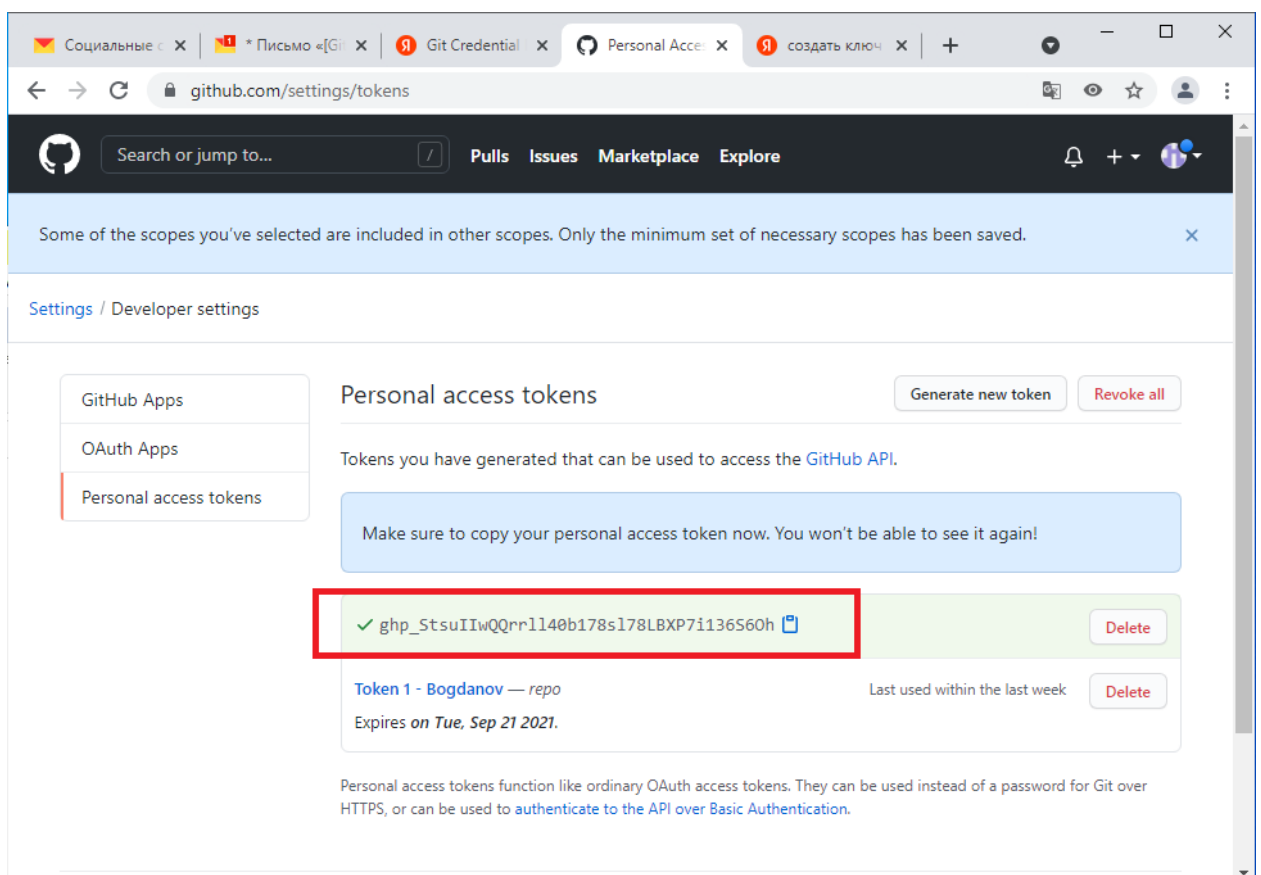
Социальные с ×
* Письмо «[Git ×
Git Credential ×
Personal Acce ×
создать ключ ×
+

github.com/settings/tokens

Search or jump to... /
Pulls Issues Marketplace Explore

Some of the scopes you've selected are included in other scopes. Only the minimum set of necessary scopes has been saved. ×

Settings / Developer settings

GitHub Apps
OAuth Apps
Personal access tokens

Personal access tokens
Generate new token
Revoke all

Tokens you have generated that can be used to access the GitHub API.

Make sure to copy your personal access token now. You won't be able to see it again!

✓ ghp_StsuIIwQQrrl140b178sl78LBXP7i136S6Oh
Delete

Token 1 - Bogdanov — repo
Last used within the last week
Delete
Expires on Tue, Sep 21 2021.

Personal access tokens function like ordinary OAuth access tokens. They can be used instead of a password for Git over HTTPS, or can be used to authenticate to the API over Basic Authentication.